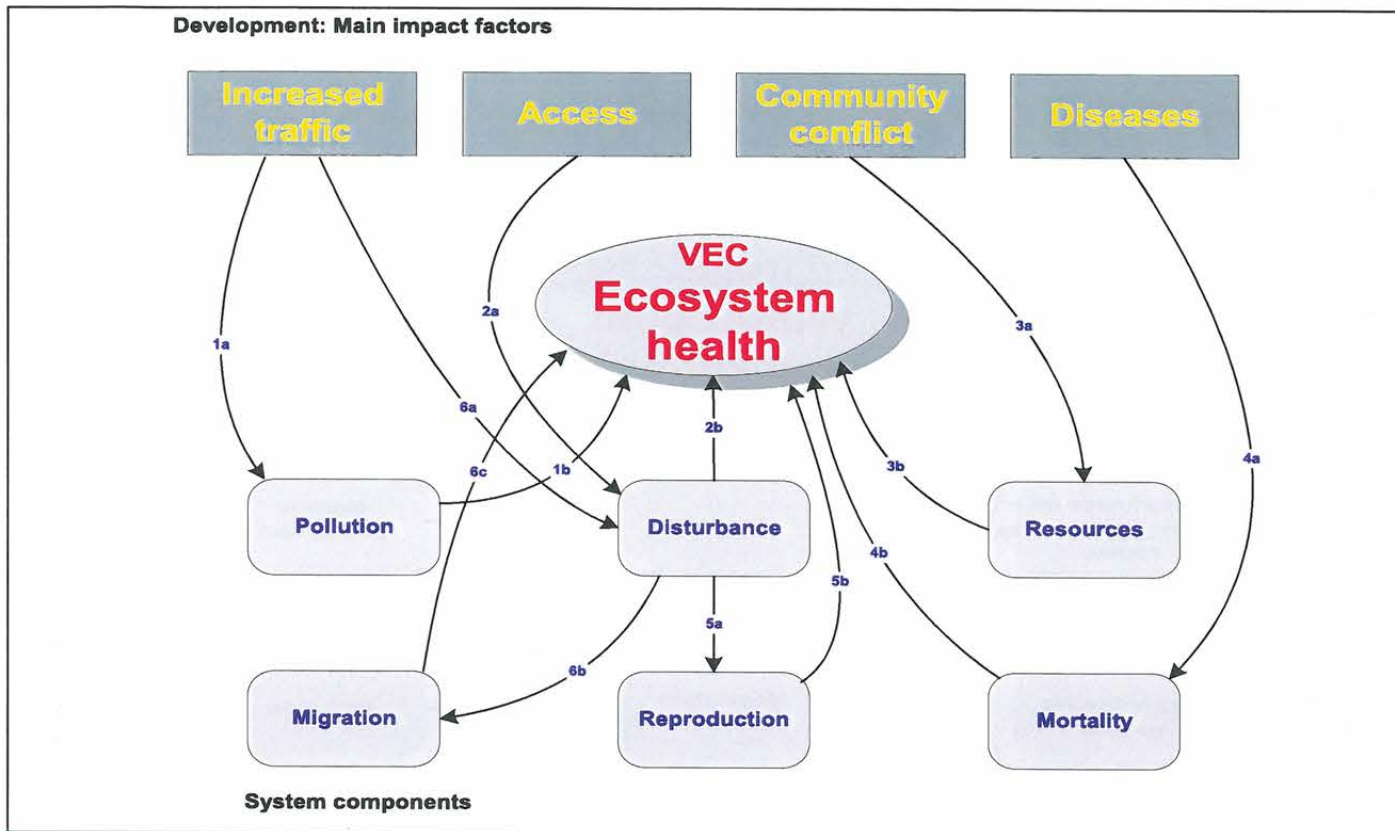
Development: Main impact factors

Increased traffic

Access

Community conflict

Diseases

VEC
Ecosystem health

1a

2a

3a

6a

2b

3b

4a

6c

1b

Pollution

Disturbance

Resources

4b

5b

5a

6b

Migration

Reproduction

Mortality

System components